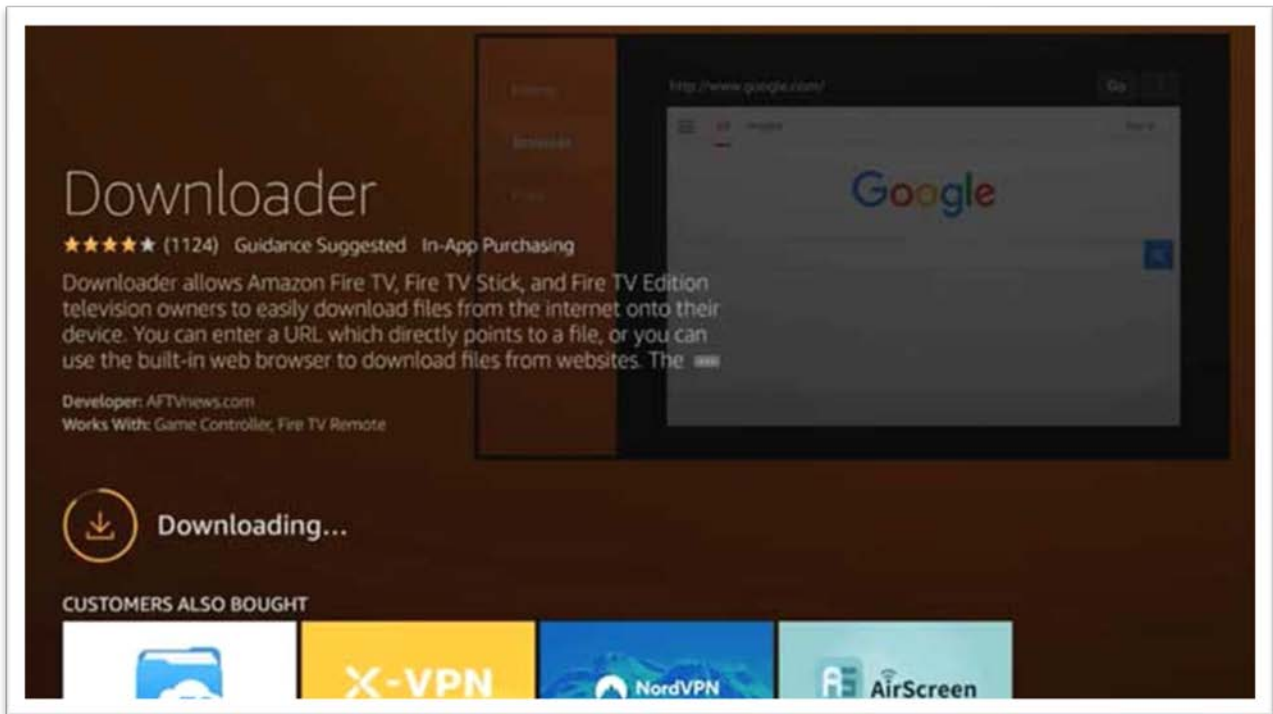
Home

Browser

Files

http://www.google.com/

Go

Google

Downloader

★★★★★ (1124) Guidance Suggested In-App Purchasing

Downloader allows Amazon Fire TV, Fire TV Stick, and Fire TV Edition television owners to easily download files from the internet onto their device. You can enter a URL which directly points to a file, or you can use the built-in web browser to download files from websites. The ...

Developer: AFTVnews.com
Works With: Game Controller, Fire TV Remote

Downloading...

CUSTOMERS ALSO BOUGHT

X-VPN

NordVPN

AirScreen